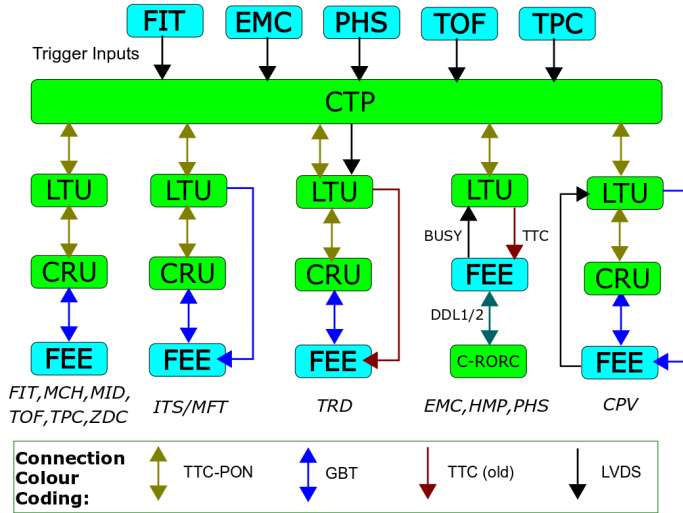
FIT EMC PHS TOF TPC

Trigger Inputs

CTP

LTU LTU LTU LTU LTU

CRU CRU CRU CRU

BUSY TTC

FEE

DDL1/2

C-RORC

FEE FEE FEE FEE

FIT,MCH,MID, TOF,TPC,ZDC

ITS/MFT

TRD

EMC,HMP,PHS

CPV

Connection Colour Coding:

TTC-PON

GBT

TTC (old)

LVDS